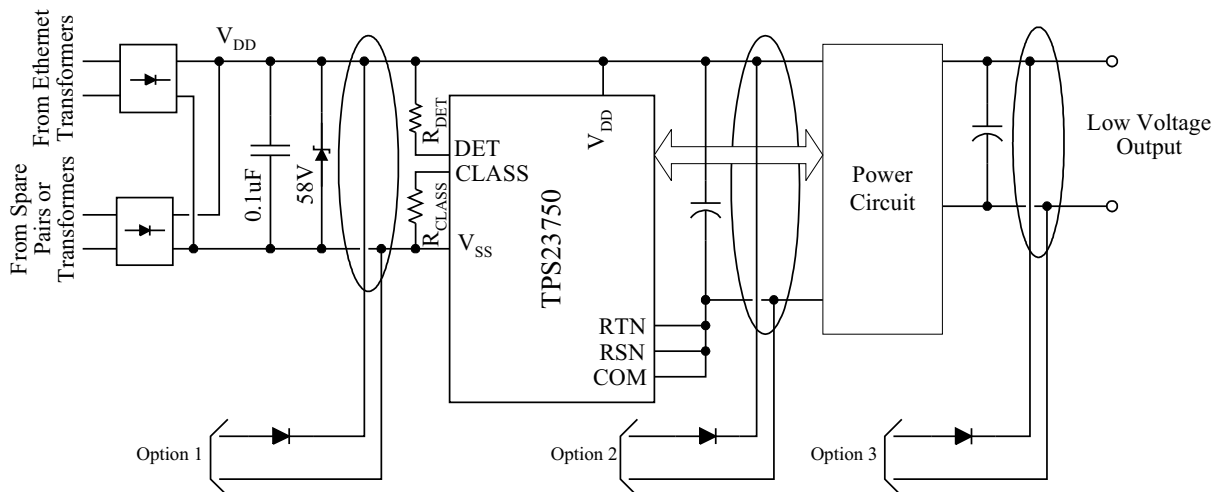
From Ethernet Transformers

From Spare Pairs or Transformers

$V_{DD}$

0.1uF

58V

$R_{DET}$

$R_{CLASS}$

DET

CLASS

$V_{SS}$

$V_{DD}$

TPS23750

RTN

RSN

COM

Power Circuit

Low Voltage Output

Option 1

Option 2

Option 3